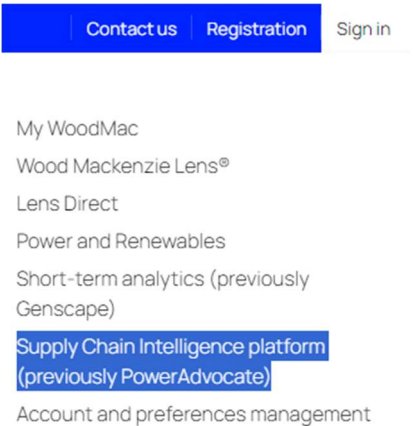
Contact us Registration Sign in

My WoodMac
Wood Mackenzie Lens®
Lens Direct
Power and Renewables
Short-term analytics (previously Genscape)
Supply Chain Intelligence platform (previously PowerAdvocate)
Account and preferences management